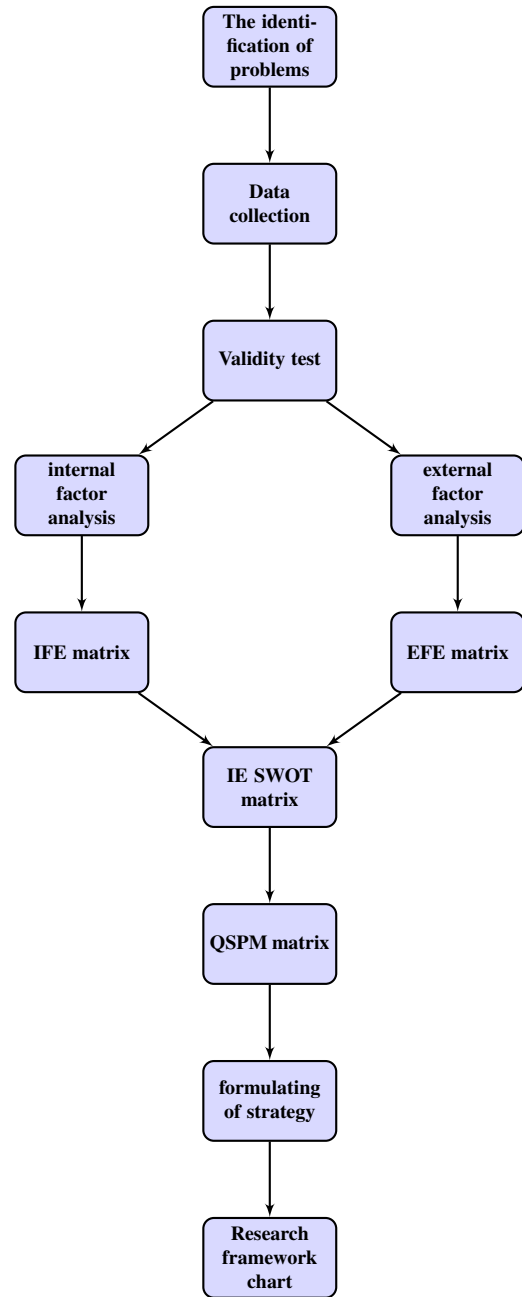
The identification of problems

Data collection

Validity test

internal factor analysis

external factor analysis

IFE matrix

EFE matrix

IE SWOT matrix

QSPM matrix

formulating of strategy

Research framework chart